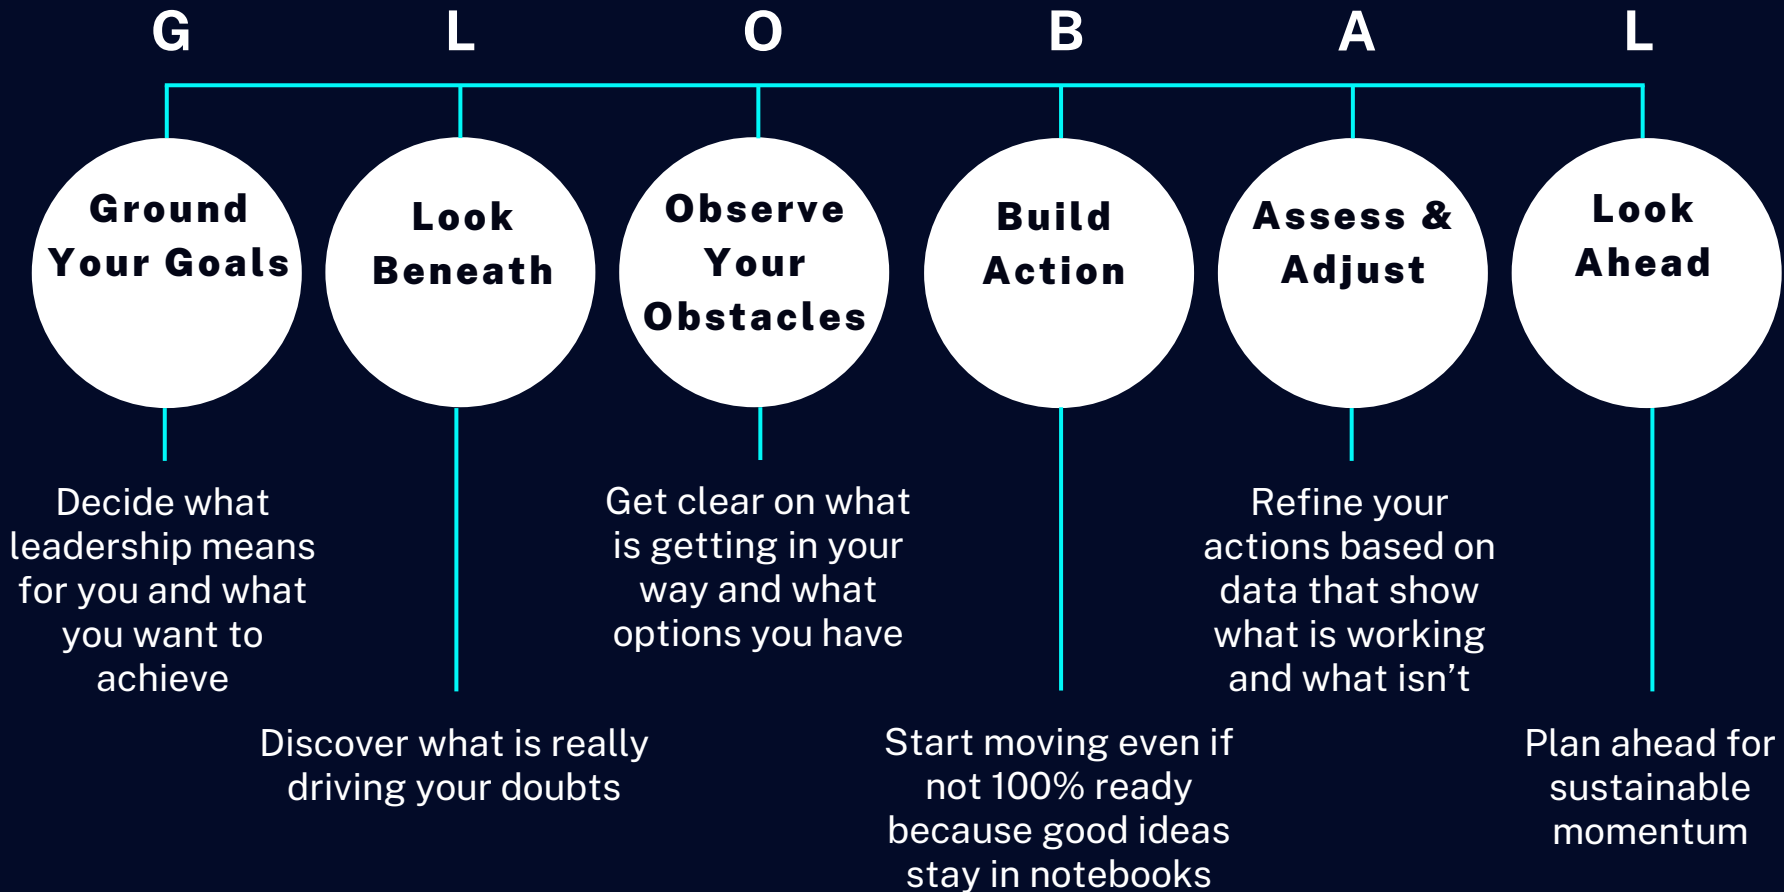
G L O B A L

Ground Your Goals

Look Beneath

Observe Your Obstacles

Build Action

Assess & Adjust

Look Ahead

Decide what leadership means for you and what you want to achieve

Get clear on what is getting in your way and what options you have

Refine your actions based on data that show what is working and what isn’t

Discover what is really driving your doubts

Start moving even if not 100% ready because good ideas stay in notebooks

Plan ahead for sustainable momentum